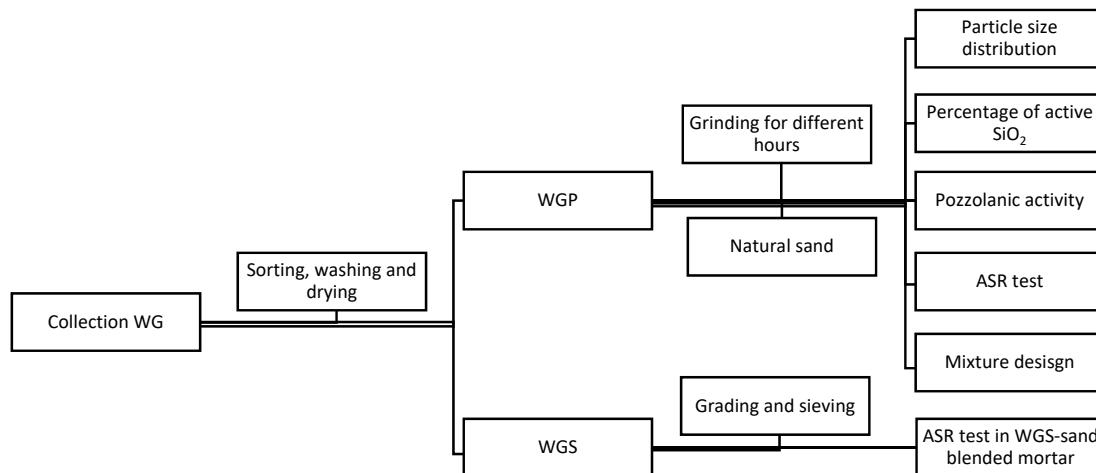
Collection WG

Sorting, washing and drying

WGP

Grinding for different hours

Natural sand

WGS

Grading and sieving

Particle size distribution

Percentage of active $SiO_2$

Pozzolanic activity

ASR test

Mixture desisgn

ASR test in WGS-sand blended mortar